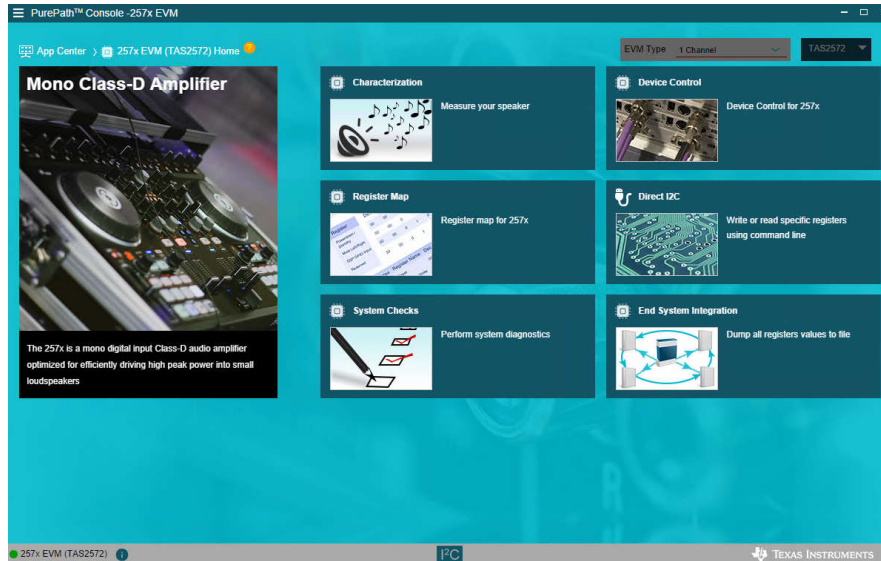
PurePath™ Console -257x EVM

App Center > 257x EVM (TAS2572) Home ?

EVM Type 1 Channel

TAS2572

Mono Class-D Amplifier

The 257x is a mono digital input Class-D audio amplifier optimized for efficiently driving high peak power into small loudspeakers

Characterization

Measure your speaker

Device Control

Device Control for 257x

Register Map

Register map for 257x

Direct I2C

Write or read specific registers using command line

System Checks

Perform system diagnostics

End System Integration

Dump all registers values to file

257x EVM (TAS2572)

I2C

TEXAS INSTRUMENTS